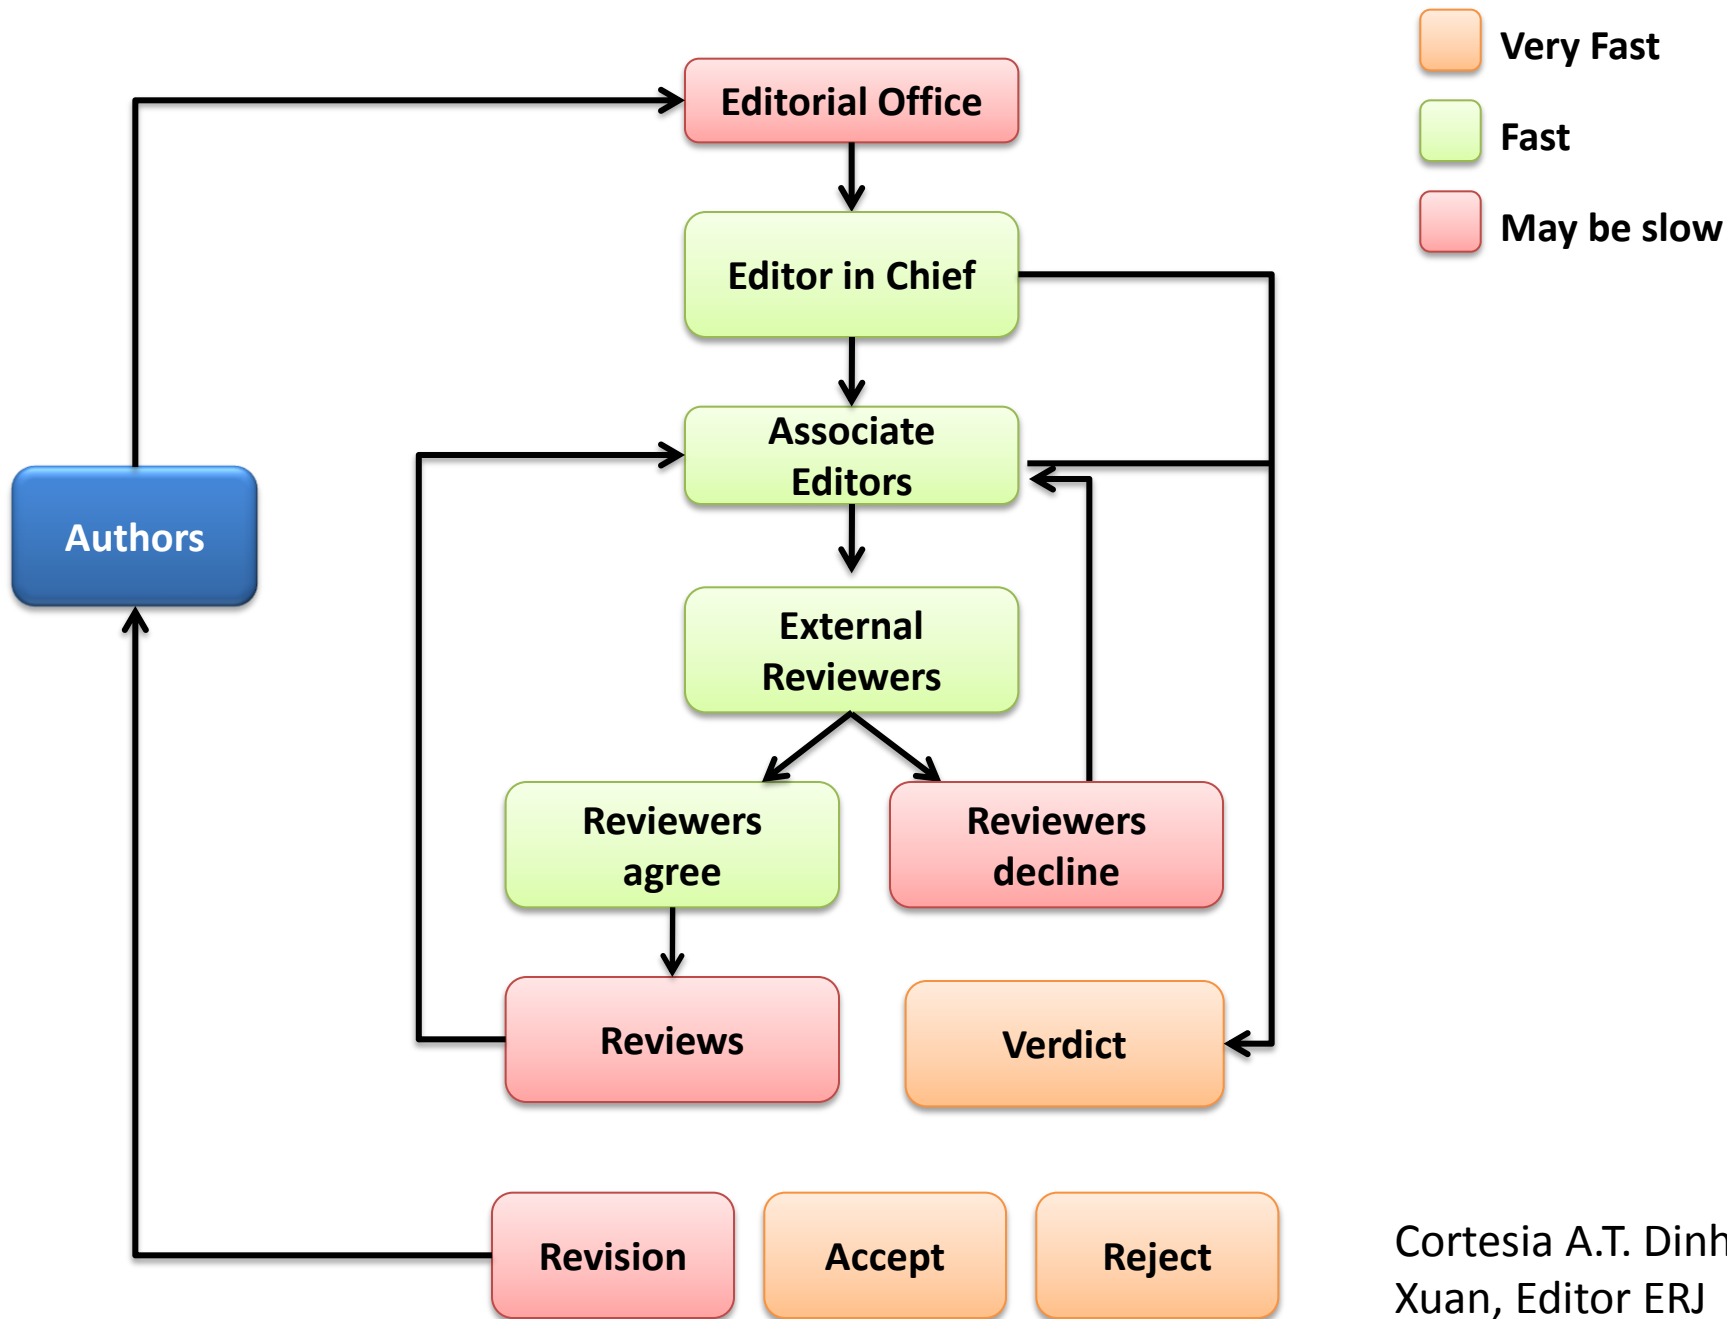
Very Fast

Fast

May be slow

Editorial Office

Editor in Chief

Associate Editors

Authors

External Reviewers

Reviewers agree

Reviewers decline

Reviews

Verdict

Revision

Accept

Reject

Cortesia A.T. Dinh Xuan, Editor ERJ